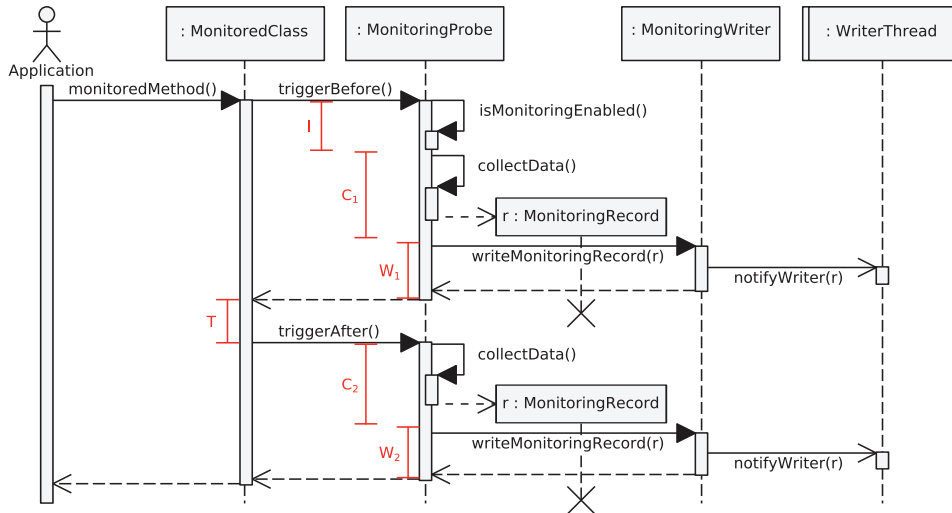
Application

: MonitoredClass

: MonitoringProbe

: MonitoringWriter

: WriterThread

monitoredMethod()

triggerBefore()

isMonitoringEnabled()

I

collectData()

$C_1$

r : MonitoringRecord

$W_1$

writeMonitoringRecord(r)

notifyWriter(r)

T

triggerAfter()

collectData()

$C_2$

r : MonitoringRecord

$W_2$

writeMonitoringRecord(r)

notifyWriter(r)